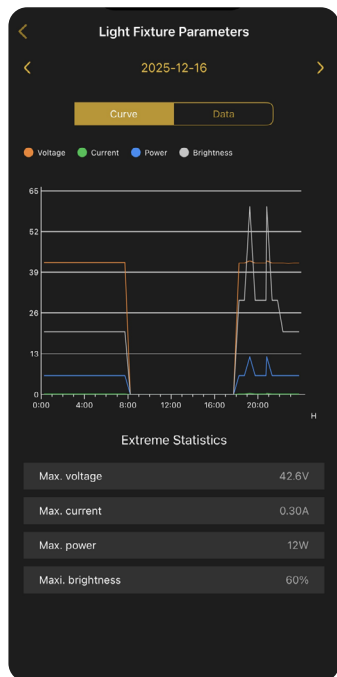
Light Fixture Parameters

2025-12-16

Curve Data

Voltage Current Power Brightness

65
52
39
26
13
0
0:00 4:00 8:00 12:00 16:00 20:00
H

Extreme Statistics

| Max. voltage | 42.6V |
|---|---|
| Max. current | 0.30A |
| Max. power | 12W |
| Maxi. brightness | 60% |